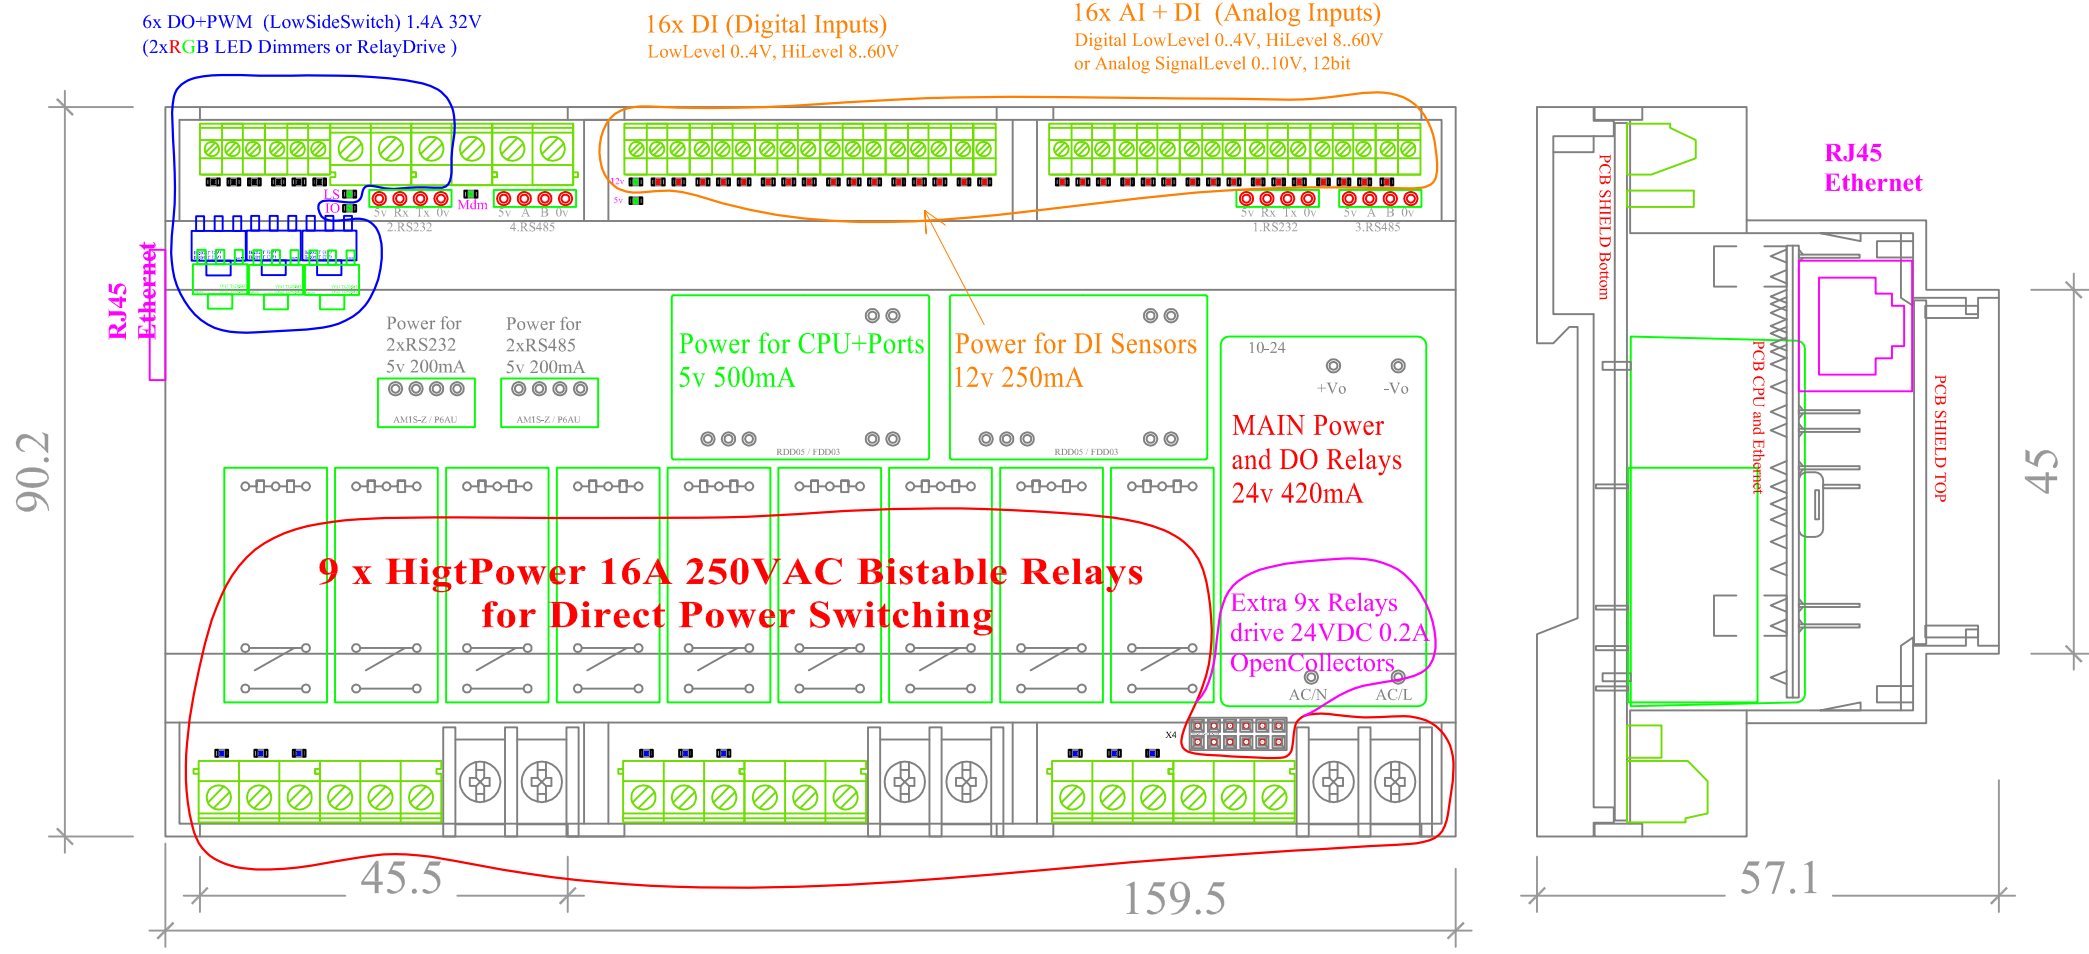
6x DO+PWM (LowSideSwitch) 1.4A 32V
(2xRGB LED Dimmers or RelayDrive )

16x DI (Digital Inputs)
LowLevel 0..4V, HiLevel 8..60V

16x AI + DI (Analog Inputs)
Digital LowLevel 0..4V, HiLevel 8..60V
or Analog SignalLevel 0..10V, 12bit

RJ45
Ethernet

LS
IO
Mdm
5v Rx Tx 0v
2.RS232
5v A B 0v
4.RS485
12v
5v
5v Rx Tx 0v
1.RS232
5v A B 0v
3.RS485

RJ45
Ethernet

PCB SHIELD Bottom
PCB CPU and Ethernet
PCB SHIELD TOP

Power for
2xRS232
5v 200mA
AM1S-Z / P6AU

Power for
2xRS485
5v 200mA
AM1S-Z / P6AU

Power for CPU+Ports
5v 500mA
RDD05 / FDD03

Power for DI Sensors
12v 250mA
RDD05 / FDD03

10-24
+Vo
-Vo
MAIN Power
and DO Relays
24v 420mA

9 x HigtPower 16A 250VAC Bistable Relays
for Direct Power Switching

Extra 9x Relays
drive 24VDC 0.2A
OpenCollectors
AC/N
AC/L

X4

90.2
45
45.5
159.5
57.1